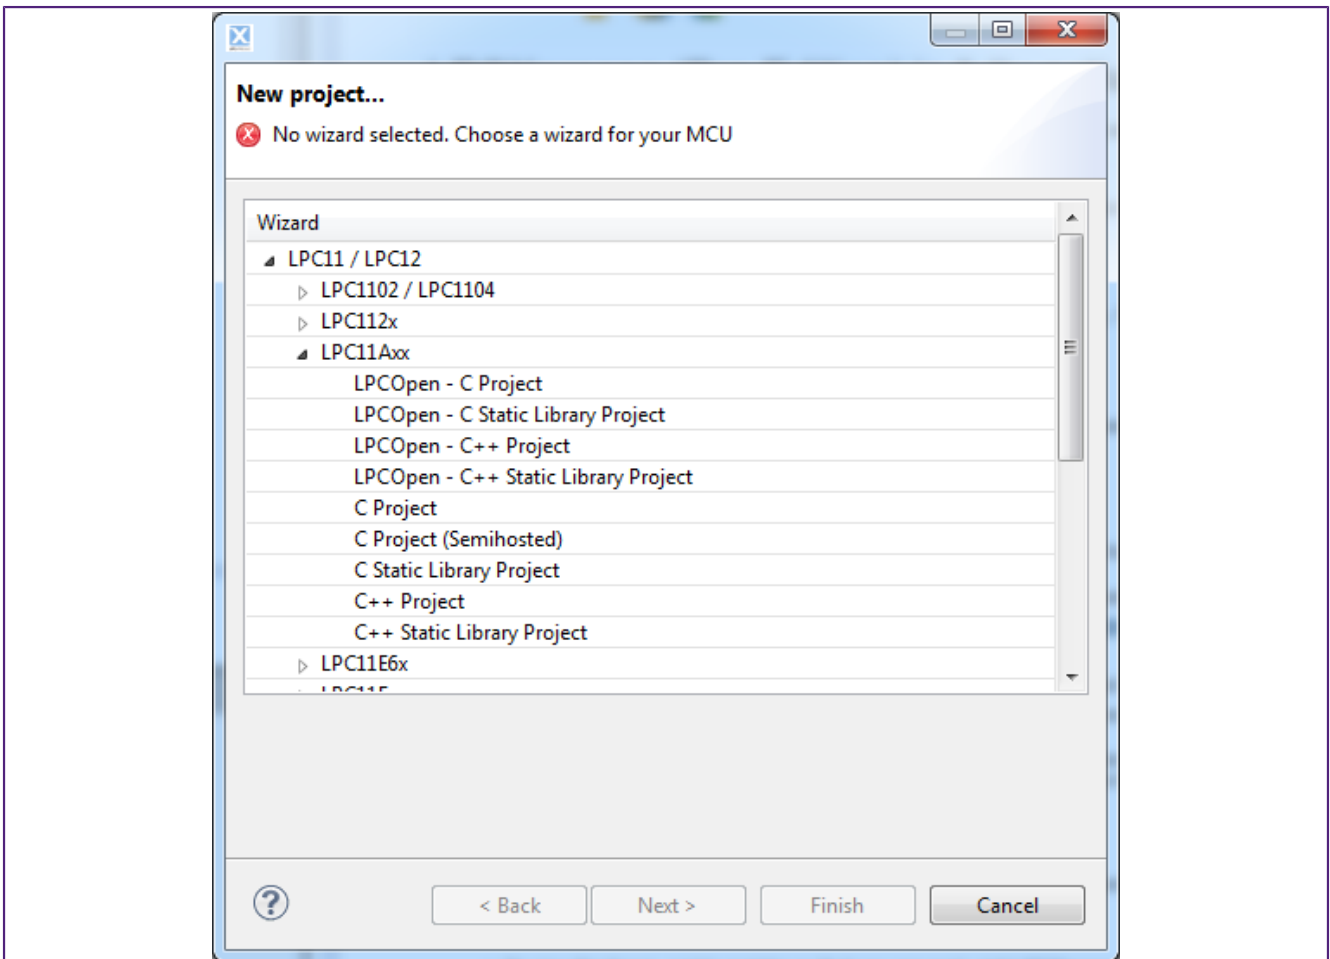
New project...

No wizard selected. Choose a wizard for your MCU

Wizard

LPC11 / LPC12
LPC1102 / LPC1104
LPC112x
LPC11Axx
LPCOpen - C Project
LPCOpen - C Static Library Project
LPCOpen - C++ Project
LPCOpen - C++ Static Library Project
C Project
C Project (Semihosted)
C Static Library Project
C++ Project
C++ Static Library Project
LPC11E6x
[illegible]

?

< Back
Next >
Finish
Cancel